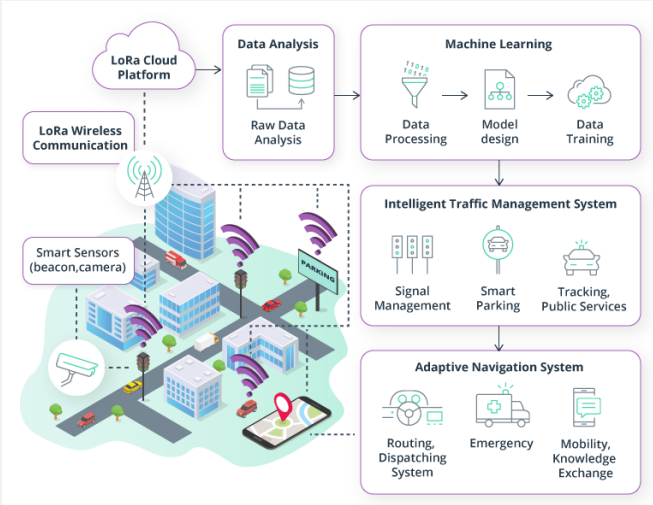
LoRa Cloud Platform

Data Analysis

Raw Data Analysis

Machine Learning

Data Processing

Model design

Data Training

LoRa Wireless Communication

Smart Sensors (beacon,camera)

PARKING

Intelligent Traffic Management System

Signal Management

Smart Parking

Tracking, Public Services

Adaptive Navigation System

Routing, Dispatching System

Emergency

Mobility, Knowledge Exchange